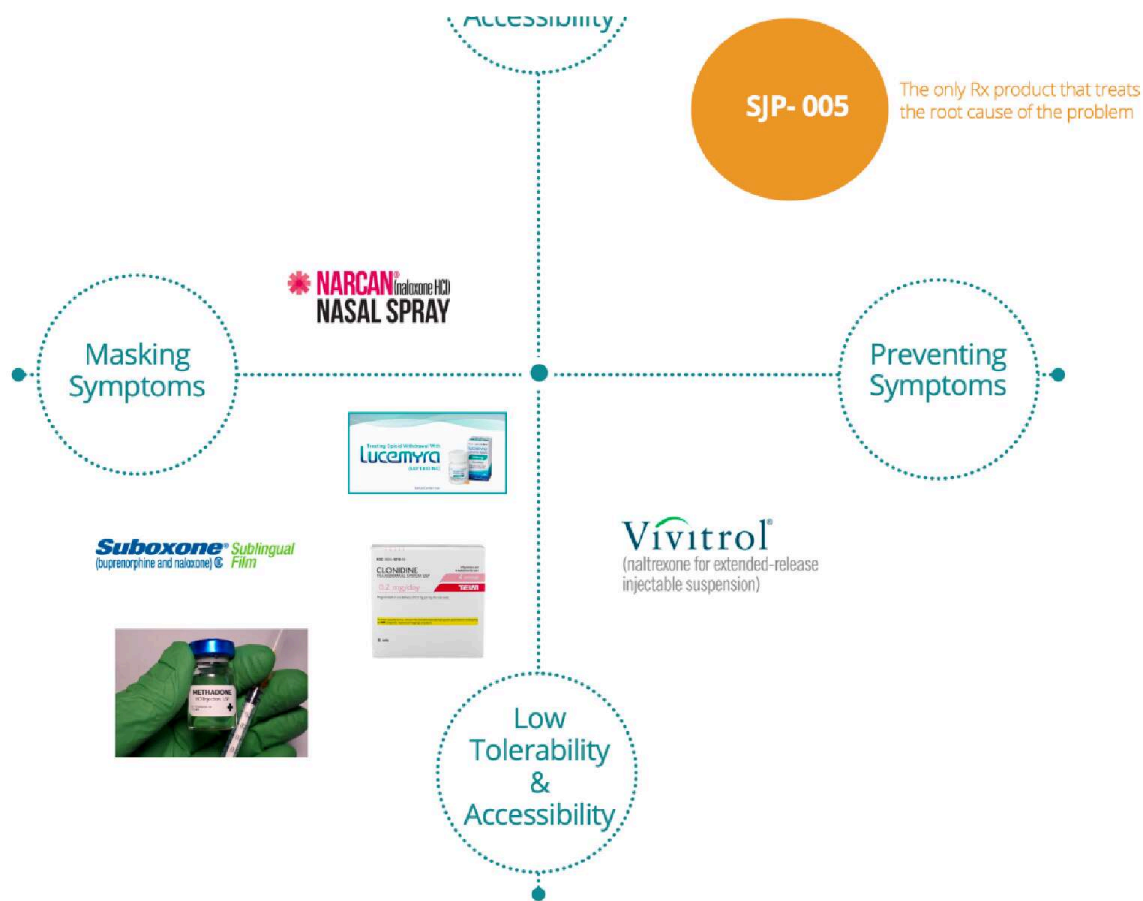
Accessibility

SJP- 005

The only Rx product that treats the root cause of the problem

NARCAN® (naloxone HCl) NASAL SPRAY

Masking Symptoms

Preventing Symptoms

Treating Opioid Withdrawal With Lucemyra (lofexidine)

Suboxone® Sublingual Film (buprenorphine and naloxone) CIII

CLONIDINE TRANSDERMAL SYSTEM USP 0.2 mg/day

Vivitrol® (naltrexone for extended-release injectable suspension)

METHADONE

Low Tolerability & Accessibility